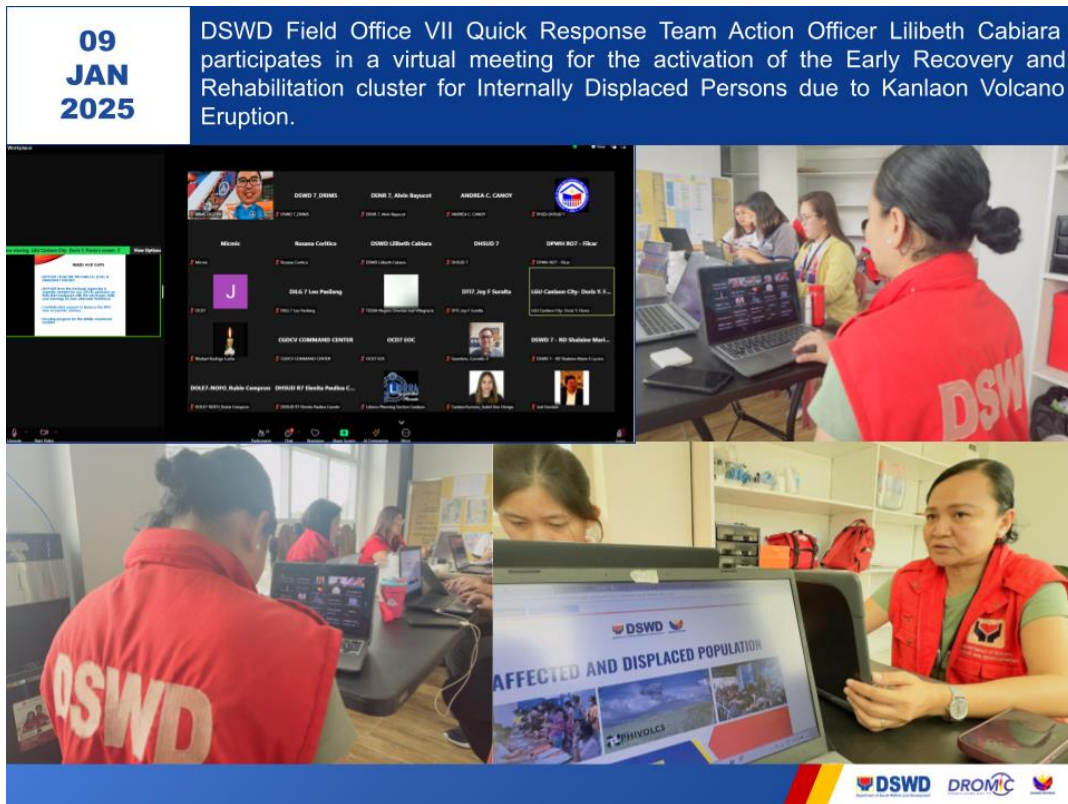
09 JAN 2025

DSWD Field Office VII Quick Response Team Action Officer Lilibeth Cabiara participates in a virtual meeting for the activation of the Early Recovery and Rehabilitation cluster for Internally Displaced Persons due to Kanlaon Volcano Eruption.

DSWD 7_DRIMS
DENR 7, Alvin Baysucot
ANDREA C. CANOY
Micmic
Rosana Cortico
DSWD Lilibeth Cabiara
DHSUD 7
DPWH RO7 - Fkar
DILG 7 Leo Paalong
DTI7 Joy F Suralta
LGU Canlaon City- Doris Y. F...
CSDCV COMMAND CENTER
OCD7 EOC
DSWD 7 - RD Shalaine Mari...
DOLE7-NOFO_Rubie Comprom
DHSUD R7 Elenita Paulino C...

DSWD
AFFECTED AND DISPLACED POPULATION
PHIVOLCS

DSWD
DSWD DROMIC